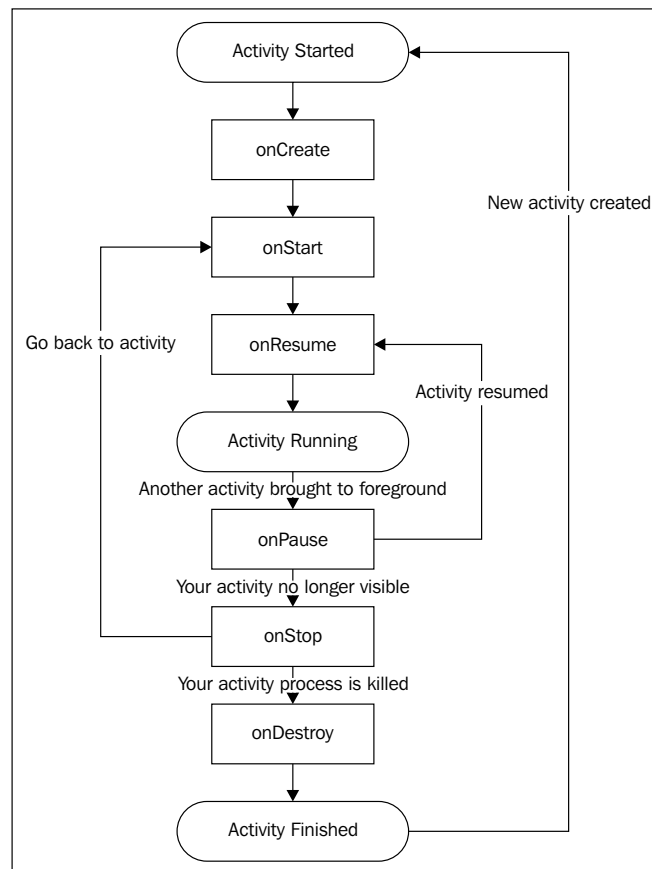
Activity Started

onCreate

New activity created

onStart

Go back to activity

onResume

Activity resumed

Activity Running

Another activity brought to foreground

onPause

Your activity no longer visible

onStop

Your activity process is killed

onDestroy

Activity Finished